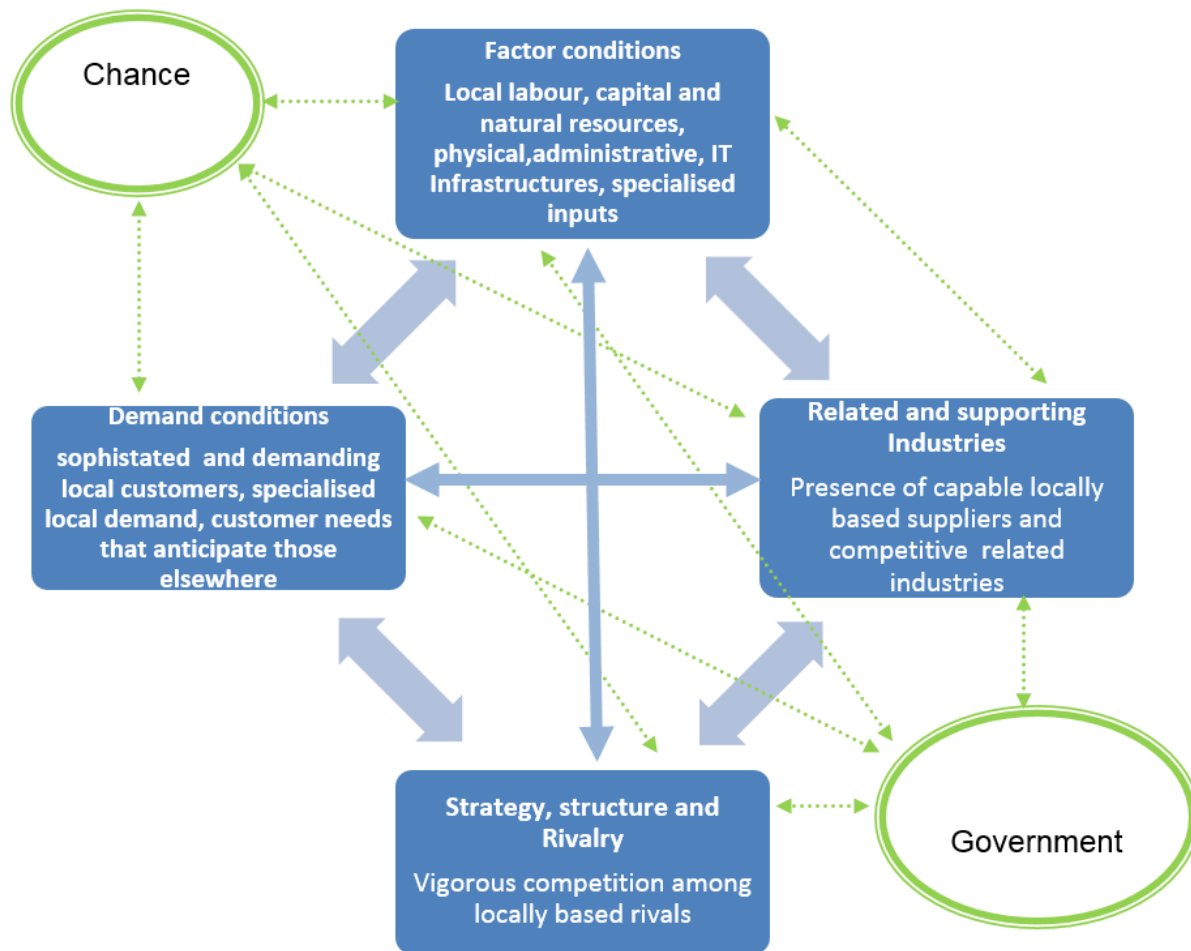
Chance

Factor conditions

Local labour, capital and natural resources, physical,administrative, IT Infrastructures, specialised inputs

Demand conditions

sophistated and demanding local customers, specialised local demand, customer needs that anticipate those elsewhere

Related and supporting Industries

Presence of capable locally based suppliers and competitive related industries

Strategy, structure and Rivalry

Vigorous competition among locally based rivals

Government